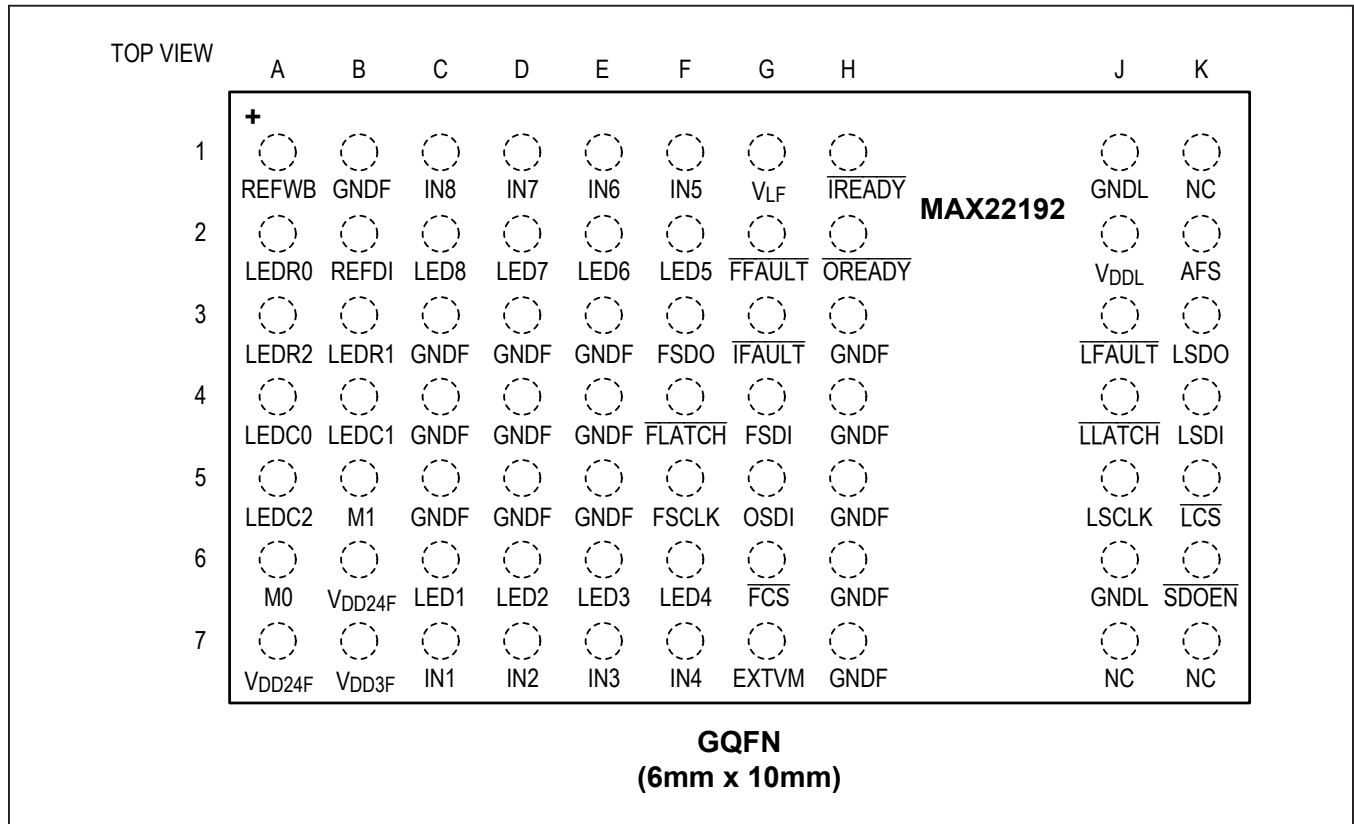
TOP VIEW

|   | A | B | C | D | E | F | G | H | J | K |
|---|---|---|---|---|---|---|---|---|---|---|
| 1 | REFWB | GNDF | IN8 | IN7 | IN6 | IN5 | $V_{LF}$ | $\overline{IREADY}$ | GNDL | NC |
| 2 | LEDR0 | REFDI | LED8 | LED7 | LED6 | LED5 | $\overline{FFAULT}$ | $\overline{OREADY}$ | $V_{DDL}$ | AFS |
| 3 | LEDR2 | LEDR1 | GNDF | GNDF | GNDF | FSDO | $\overline{IFAULT}$ | GNDF | $\overline{LFAULT}$ | LSDO |
| 4 | LEDC0 | LEDC1 | GNDF | GNDF | GNDF | $\overline{FLATCH}$ | FSDI | GNDF | $\overline{LLATCH}$ | LSDI |
| 5 | LEDC2 | M1 | GNDF | GNDF | GNDF | FSCLK | OSDI | GNDF | LSCLK | $\overline{LCS}$ |
| 6 | M0 | $V_{DD24F}$ | LED1 | LED2 | LED3 | LED4 | $\overline{FCS}$ | GNDF | GNDL | $\overline{SDOEN}$ |
| 7 | $V_{DD24F}$ | $V_{DD3F}$ | IN1 | IN2 | IN3 | IN4 | EXTVM | GNDF | NC | NC |

+

MAX22192

GQFN
(6mm x 10mm)